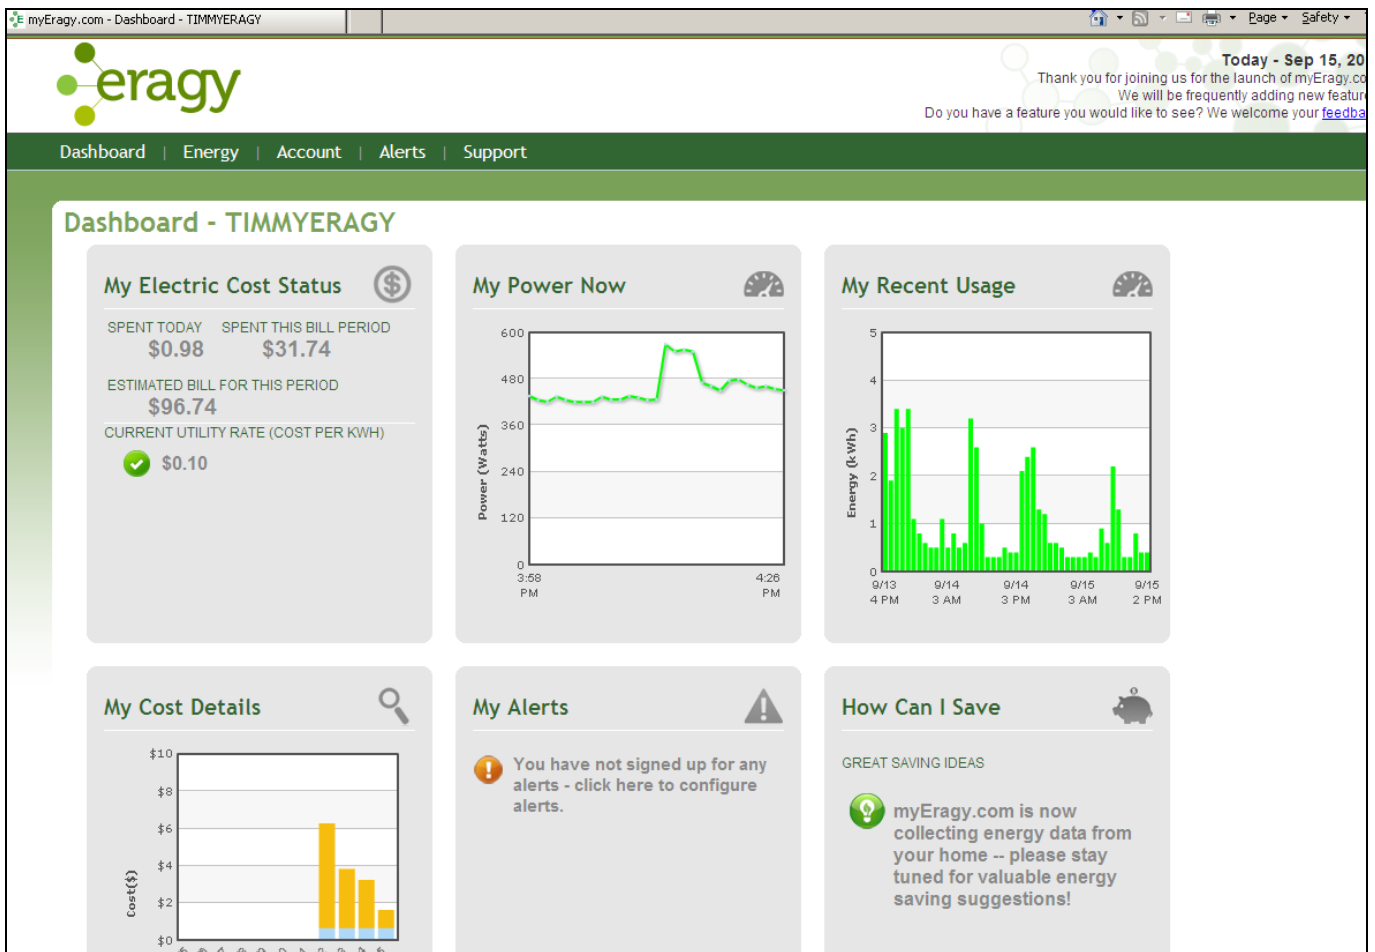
myEragy.com - Dashboard - TIMMYERAGY

Page ▾ Safety ▾

eragy

Today - Sep 15, 20
Thank you for joining us for the launch of myEragy.co
We will be frequently adding new featur
Do you have a feature you would like to see? We welcome your feedba

Dashboard | Energy | Account | Alerts | Support

Dashboard - TIMMYERAGY

My Electric Cost Status

SPENT TODAY $0.98
SPENT THIS BILL PERIOD $31.74

ESTIMATED BILL FOR THIS PERIOD
$96.74

CURRENT UTILITY RATE (COST PER KWH)
$0.10

My Power Now

600
480
360
240
120
0
Power (Watts)
3:58 PM
4:26 PM

My Recent Usage

5
4
3
2
1
0
Energy (kWh)
9/13 4 PM
9/14 3 AM
9/14 3 PM
9/15 3 AM
9/15 2 PM

My Cost Details

$10
$8
$6
$4
$2
$0
Cost($)

My Alerts

You have not signed up for any alerts - click here to configure alerts.

How Can I Save

GREAT SAVING IDEAS

myEragy.com is now collecting energy data from your home -- please stay tuned for valuable energy saving suggestions!